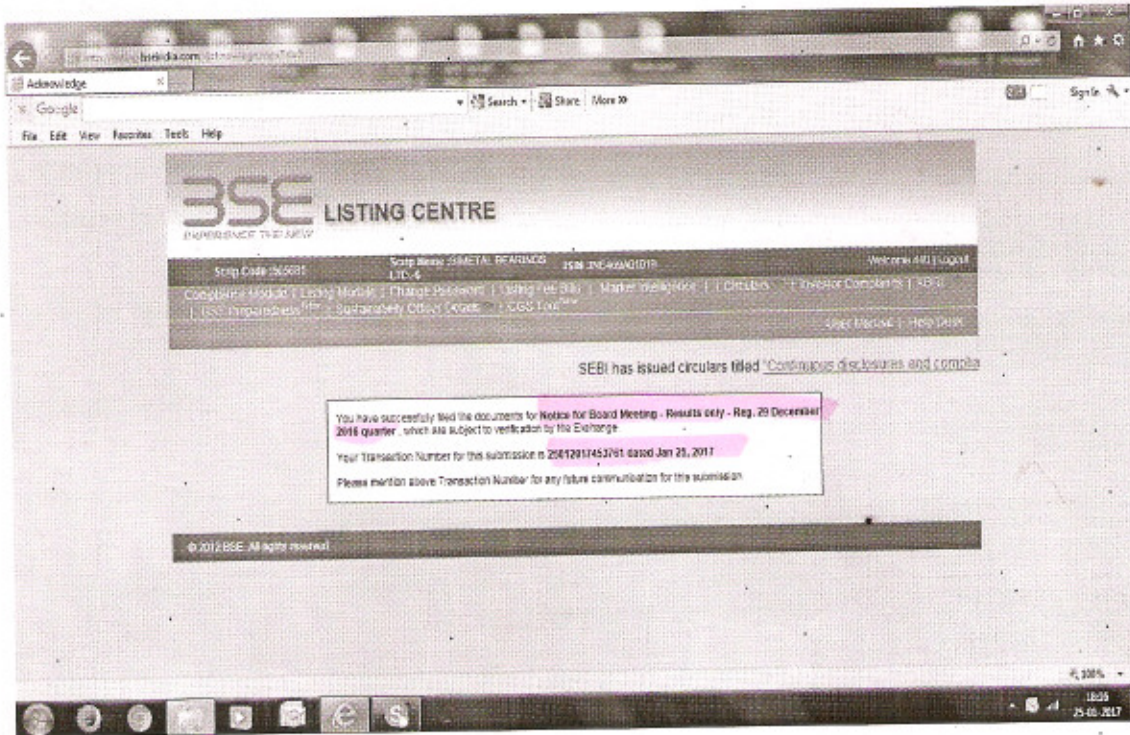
http://listing.bseindia.com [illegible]

Acknowledge

Google

Search · Share More »

Sign In

File Edit View Favorites Tools Help

BSE LISTING CENTRE

EXPERIENCE THE NEW

Scrip Code 505681

Scrip Name SIMETAL BEARINGS LTD.-$

ISIN INE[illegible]01019

Welcome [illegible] | Logout

Compliance Module | Listing Module | Change Password | Listing Fee Bills | Market Intelligence | Circulars | Investor Complaints | XBRL | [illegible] | Sustainability Officer Details | CGS Tool

User Manual | Help Desk

SEBI has issued circulars titled "Continuous disclosures and complia

You have successfully filed the documents for Notice for Board Meeting - Results only - Reg. 29 December 2016 quarter , which are subject to verification by the Exchange.

Your Transaction Number for this submission is 25012017453761 dated Jan 25, 2017

Please mention above Transaction Number for any future communication for this submission.

© 2012 BSE. All rights reserved.

100%

18:05
25-01-2017